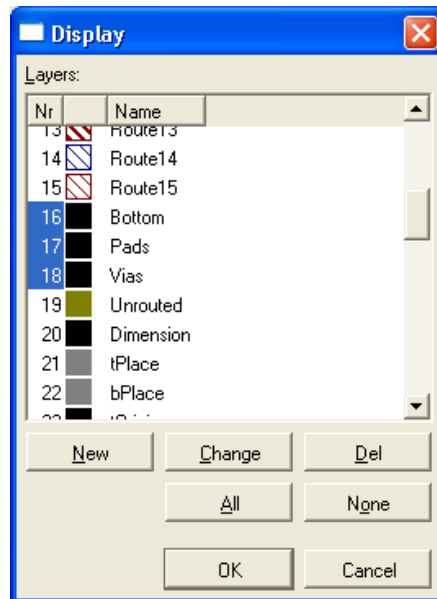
Display

Layers:

| Nr | | Name |
|---|---|---|
| 13 | | Route13 |
| 14 | | Route14 |
| 15 | | Route15 |
| 16 | | Bottom |
| 17 | | Pads |
| 18 | | Vias |
| 19 | | Unrouted |
| 20 | | Dimension |
| 21 | | tPlace |
| 22 | | bPlace |
| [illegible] | | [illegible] |

New
Change
Del
All
None
OK
Cancel